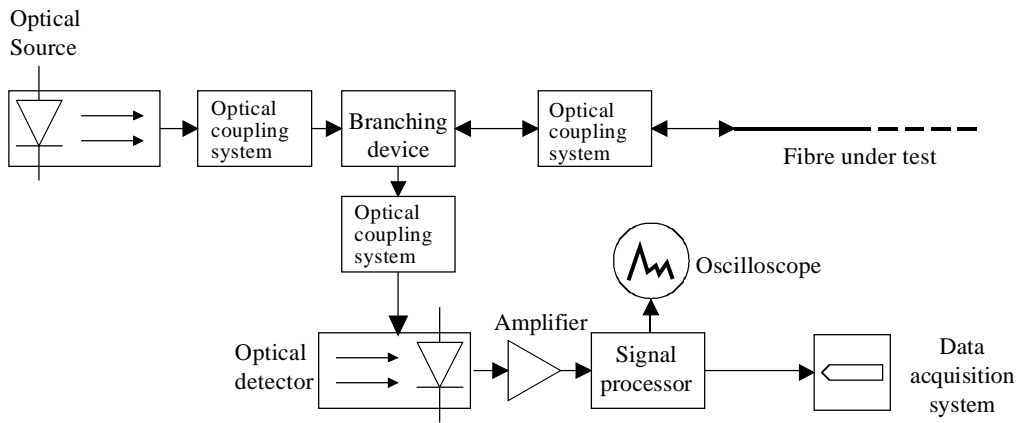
Optical Source

Optical coupling system

Branching device

Optical coupling system

Fibre under test

Optical coupling system

Oscilloscope

Amplifier

Optical detector

Signal processor

Data acquisition system